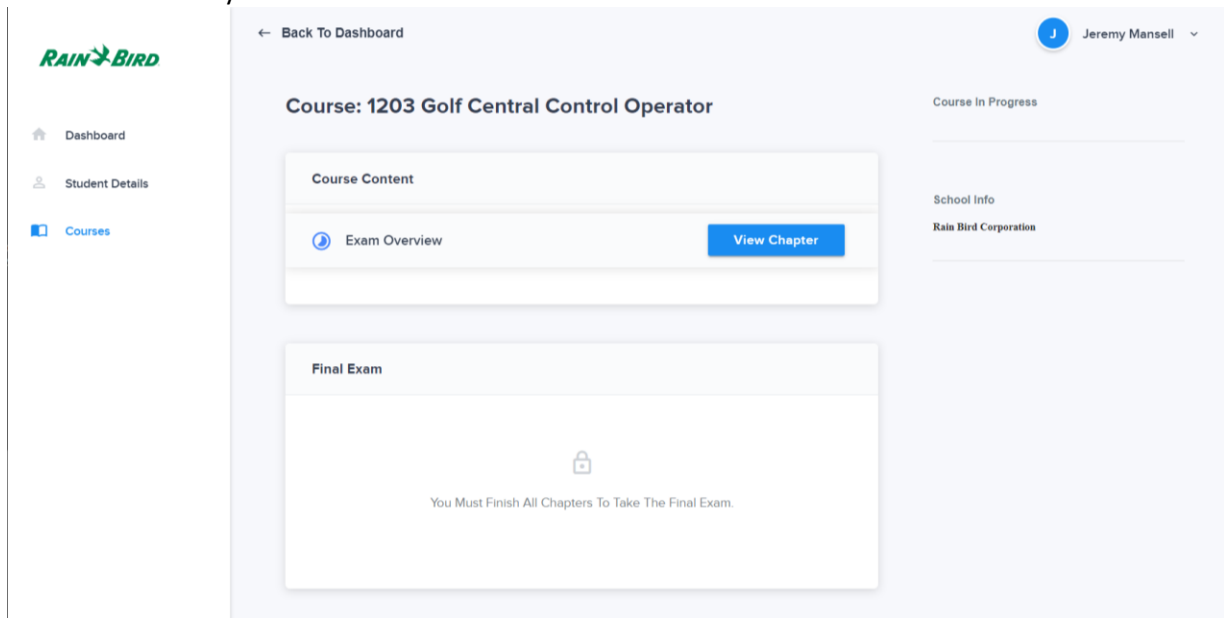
RAIN BIRD

Dashboard

Student Details

Courses

← Back To Dashboard

J Jeremy Mansell

Course: 1203 Golf Central Control Operator

Course Content

Exam Overview

View Chapter

Final Exam

You Must Finish All Chapters To Take The Final Exam.

Course In Progress

School Info

Rain Bird Corporation